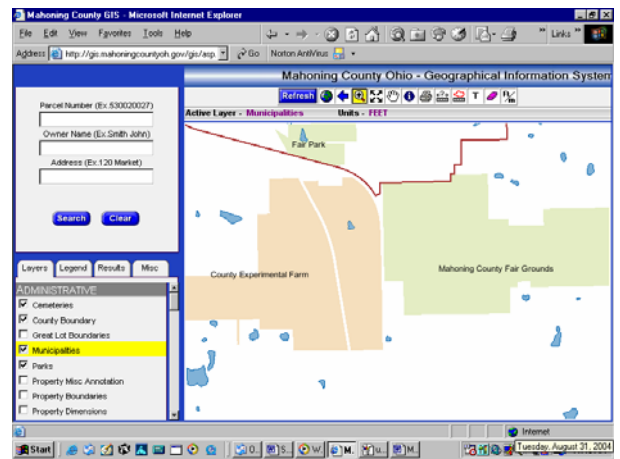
Mahoning County GIS - Microsoft Internet Explorer

File Edit View Favorites Tools Help

Links

Address http://gis.mahoningcountyoh.gov/gis/asp Go Norton AntiVirus

Mahoning County Ohio - Geographical Information System

Refresh

Active Layer - Municipalities Units - FEET

Parcel Number (Ex.530020027)

Owner Name (Ex.Smith John)

Address (Ex.120 Market)

Search Clear

Layers Legend Results Misc

ADMINISTRATIVE

Cemeteries

County Boundary

Great Lot Boundaries

Municipalities

Parks

Property Misc Annotation

Property Boundaries

Property Dimensions

Fair Park

County Experimental Farm

Mahoning County Fair Grounds

Internet

Start

Tuesday, August 31, 2004